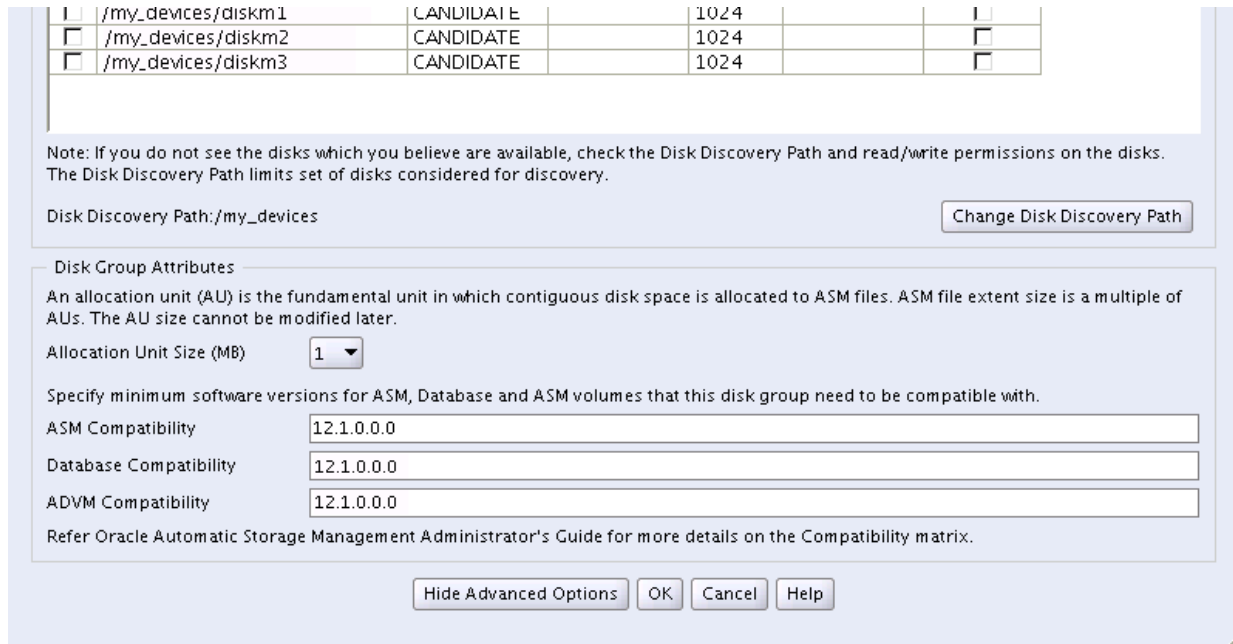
| | | | | | |
|---|---|---|---|---|---|
| ☐ | /my_devices/diskm1 | CANDIDATE | 1024 | | ☐ |
| ☐ | /my_devices/diskm2 | CANDIDATE | 1024 | | ☐ |
| ☐ | /my_devices/diskm3 | CANDIDATE | 1024 | | ☐ |

Note: If you do not see the disks which you believe are available, check the Disk Discovery Path and read/write permissions on the disks. The Disk Discovery Path limits set of disks considered for discovery.

Disk Discovery Path:/my_devices

Change Disk Discovery Path

Disk Group Attributes

An allocation unit (AU) is the fundamental unit in which contiguous disk space is allocated to ASM files. ASM file extent size is a multiple of AUs. The AU size cannot be modified later.

Allocation Unit Size (MB) 1

Specify minimum software versions for ASM, Database and ASM volumes that this disk group need to be compatible with.

ASM Compatibility 12.1.0.0.0

Database Compatibility 12.1.0.0.0

ADVM Compatibility 12.1.0.0.0

Refer Oracle Automatic Storage Management Administrator's Guide for more details on the Compatibility matrix.

Hide Advanced Options OK Cancel Help